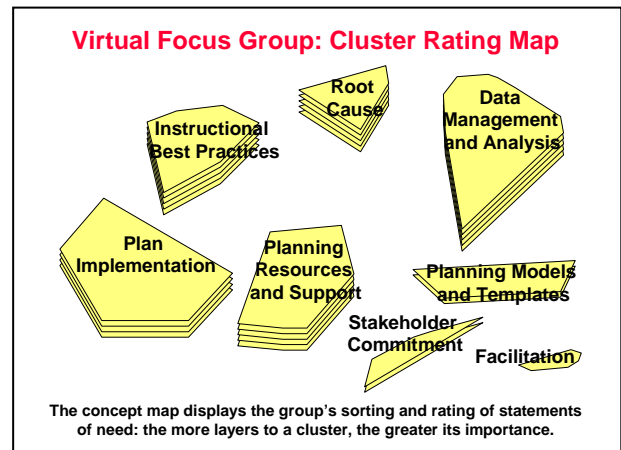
Virtual Focus Group: Cluster Rating Map

Root Cause

Data Management and Analysis

Instructional Best Practices

Plan Implementation

Planning Resources and Support

Planning Models and Templates

Stakeholder Commitment

Facilitation

The concept map displays the group's sorting and rating of statements of need: the more layers to a cluster, the greater its importance.